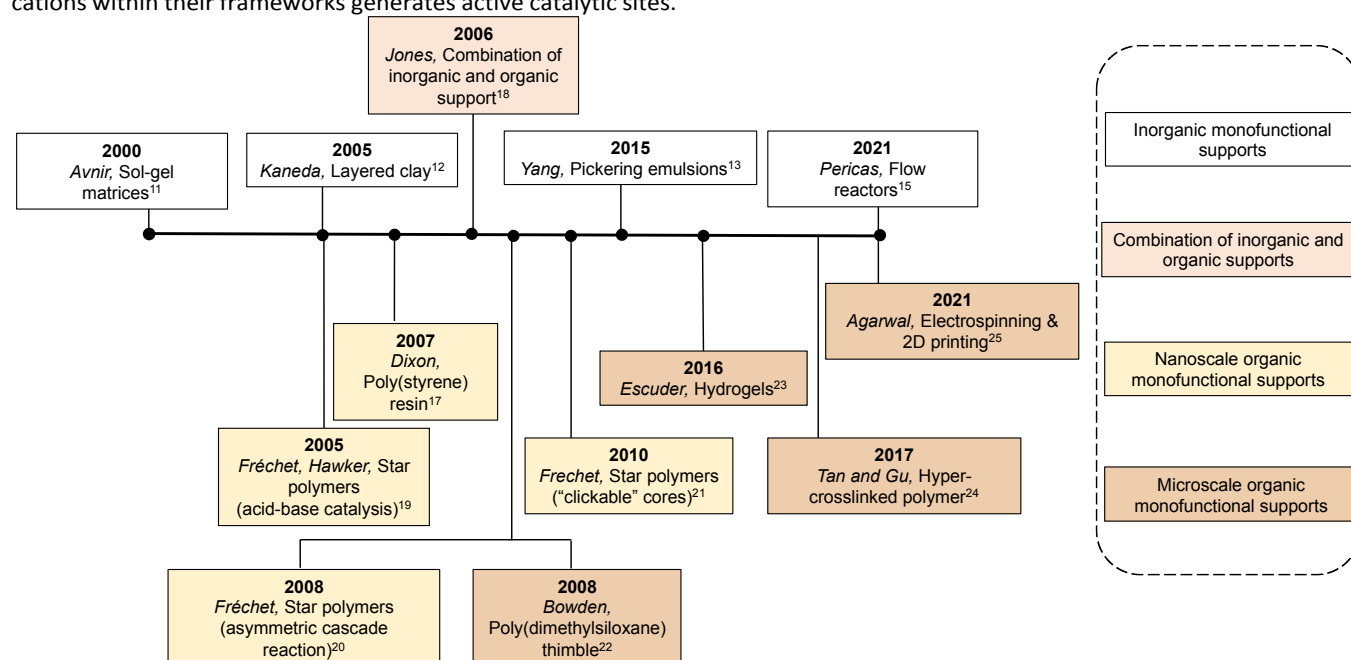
cations within their frameworks generates active catalytic sites.

2006
*Jones,* Combination of inorganic and organic support$^{18}$

2000
*Avnir,* Sol-gel matrices$^{11}$

2005
*Kaneda,* Layered clay$^{12}$

2015
*Yang,* Pickering emulsions$^{13}$

2021
*Pericas,* Flow reactors$^{15}$

2007
*Dixon,* Poly(styrene) resin$^{17}$

2016
*Escuder,* Hydrogels$^{23}$

2021
*Agarwal,* Electrospinning & 2D printing$^{25}$

2005
*Fréchet, Hawker,* Star polymers (acid-base catalysis)$^{19}$

2010
*Frechet,* Star polymers ("clickable" cores)$^{21}$

2017
*Tan and Gu,* Hyper-crosslinked polymer$^{24}$

2008
*Fréchet,* Star polymers (asymmetric cascade reaction)$^{20}$

2008
*Bowden,* Poly(dimethylsiloxane) thimble$^{22}$

Inorganic monofunctional supports

Combination of inorganic and organic supports

Nanoscale organic monofunctional supports

Microscale organic monofunctional supports